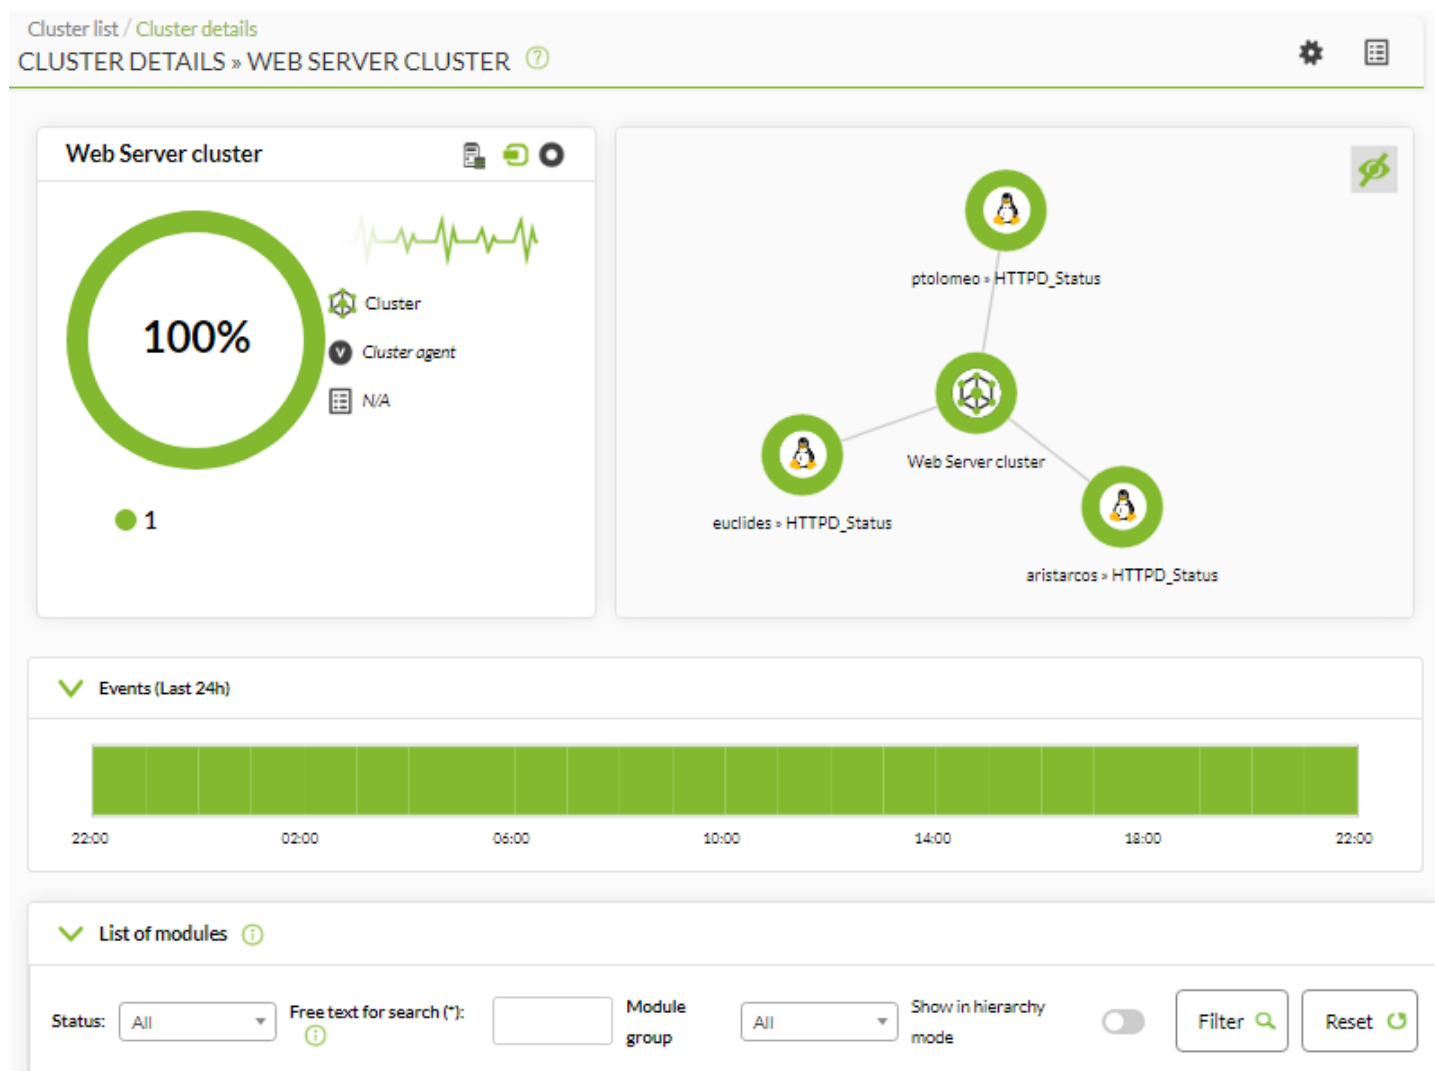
Cluster list / Cluster details
CLUSTER DETAILS » WEB SERVER CLUSTER

Web Server cluster

100%

Cluster
Cluster agent
N/A

1

ptolomeo » HTTPD_Status
Web Server cluster
euclides » HTTPD_Status
aristarcos » HTTPD_Status

Events (Last 24h)

22:00 02:00 06:00 10:00 14:00 18:00 22:00

List of modules

Status: All
Free text for search (*):
Module group
All
Show in hierarchy mode
Filter
Reset